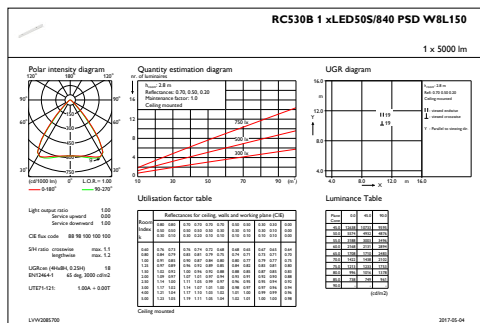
RC530B 1 xLED50S/840 PSD W8L150

1 x 5000 lm

Polar intensity diagram

120° 180° 120°

90° 90°

60° 60°

30° 0° 30°

(cd/1000 lm) 0° L.O.R. = 1.00

0-180° 90-270°

Quantity estimation diagram

nr. of luminaires

h_room: 2.8 m
Reflectances: 0.70, 0.50, 0.20
Maintenance factor: 1.0
Ceiling mounted

16
12
8
4
0

750 lx
500 lx
300 lx

10 30 50 70 90 (m²)

UGR diagram

h_room: 2.8 m
Refl: 0.70 0.50 0.20
Ceiling mounted

viewed endwise
viewed crosswise

Y : Parallel to viewing dir.

16.0
12.0
8.0
4.0

H19
19

4.0 8.0 12.0 m 16.0
X
Y

Utilisation factor table

Reflectances for ceiling, walls and working plane (CIE)

Room Index k

Ceiling mounted

Light output ratio 1.00
Service upward 0.00
Service downward 1.00

CIE flux code 88 98 100 100 100

SHR ratio crosswise max. 1.1
lengthwise max. 1.2

UGRcen (4H8H, 0.25H) 18
EN12464-1 65 deg. 3000 cd/m2

UTE71-121: 1.00A + 0.00T

Luminance Table

(cd/m2)

LVW2085700

2017-05-04